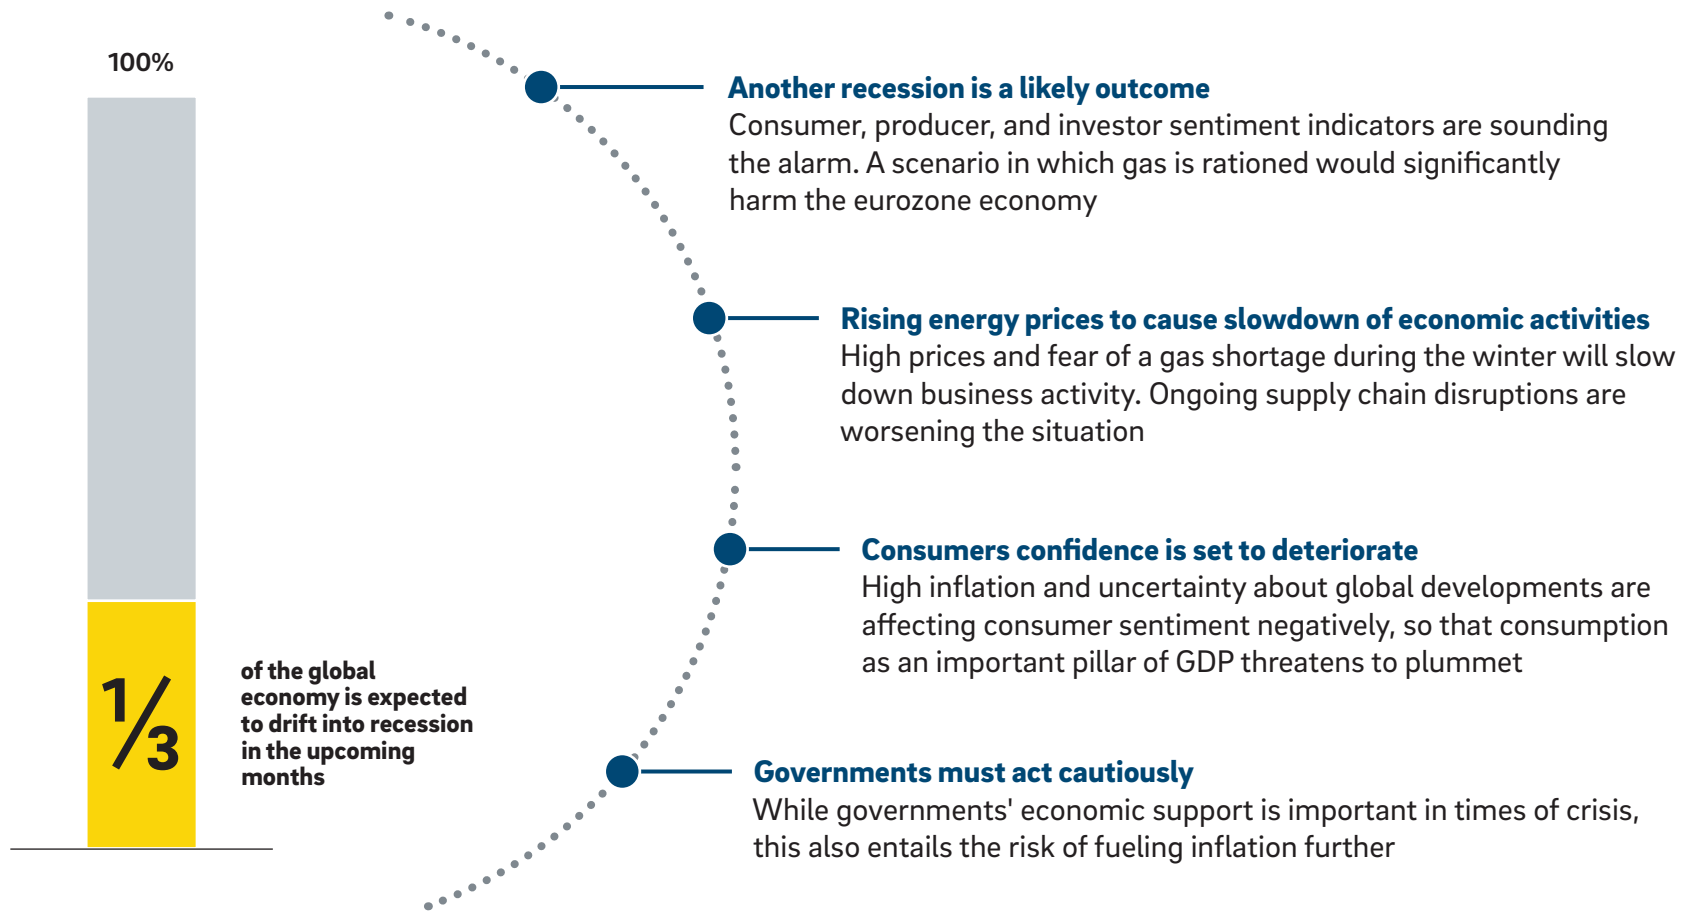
100%

$\frac{1}{3}$

of the global economy is expected to drift into recession in the upcoming months

Another recession is a likely outcome
Consumer, producer, and investor sentiment indicators are sounding the alarm. A scenario in which gas is rationed would significantly harm the eurozone economy

Rising energy prices to cause slowdown of economic activities
High prices and fear of a gas shortage during the winter will slow down business activity. Ongoing supply chain disruptions are worsening the situation

Consumers confidence is set to deteriorate
High inflation and uncertainty about global developments are affecting consumer sentiment negatively, so that consumption as an important pillar of GDP threatens to plummet

Governments must act cautiously
While governments' economic support is important in times of crisis, this also entails the risk of fueling inflation further